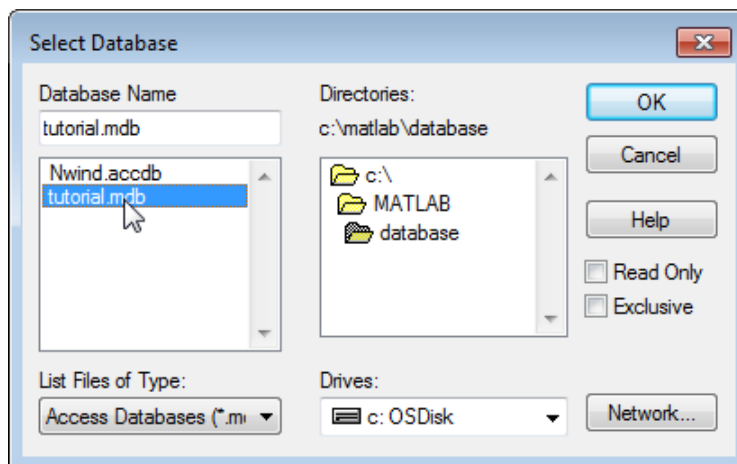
Select Database

Database Name
tutorial.mdb
Nwind.accdb
tutorial.mdb

Directories:
c:\matlab\database
c:\
MATLAB
database

OK
Cancel
Help
Read Only
Exclusive

List Files of Type:
Access Databases (*.m

Drives:
c: OSDisk

Network...